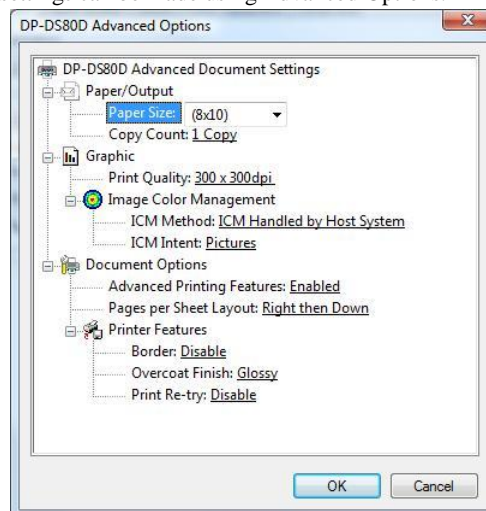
DP-DS80D Advanced Options

DP-DS80D Advanced Document Settings
Paper/Output
Paper Size: (8x10)
Copy Count: 1 Copy
Graphic
Print Quality: 300 x 300dpi
Image Color Management
ICM Method: ICM Handled by Host System
ICM Intent: Pictures
Document Options
Advanced Printing Features: Enabled
Pages per Sheet Layout: Right then Down
Printer Features
Border: Disable
Overcoat Finish: Glossy
Print Re-try: Disable

OK
Cancel